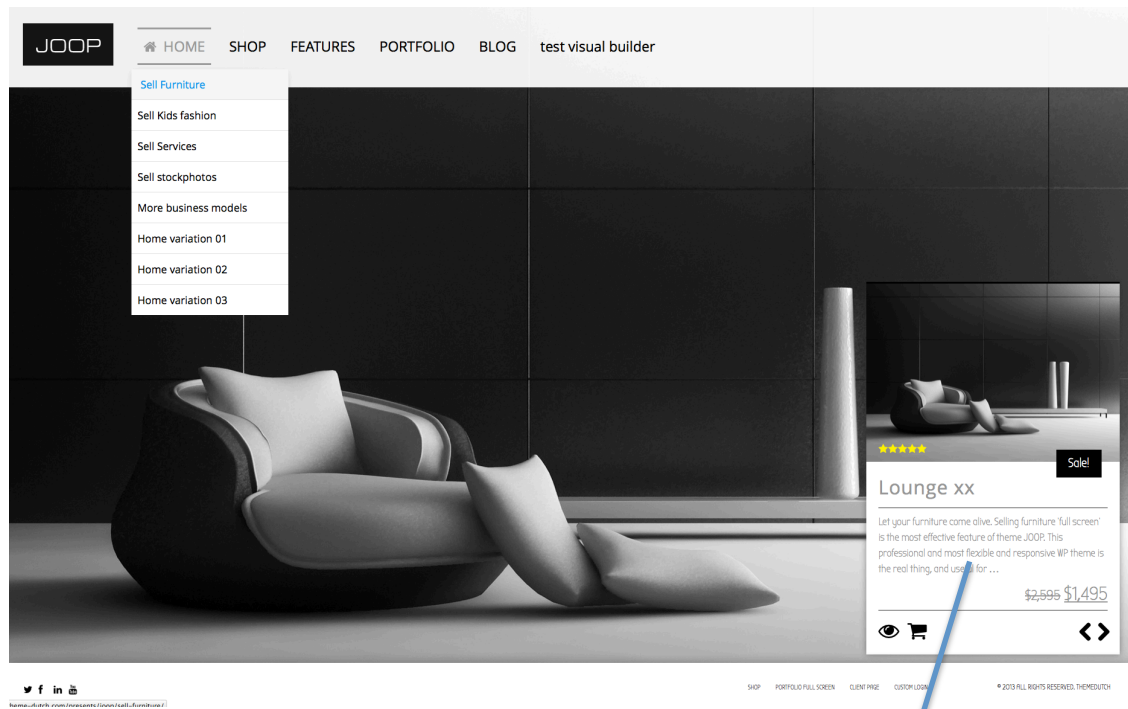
JOOP

HOME SHOP FEATURES PORTFOLIO BLOG test visual builder

Sell Furniture
Sell Kids fashion
Sell Services
Sell stockphotos
More business models
Home variation 01
Home variation 02
Home variation 03

Sale!

Lounge xx

Let your furniture come alive. Selling furniture 'full screen' is the most effective feature of theme JOOP. This professional and most flexible and responsive WP theme is the real thing, and us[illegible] for ...

~~$2,595~~ $1,495

SHOP PORTFOLIO FULL SCREEN CLIENT PAGE CUSTOM LOGIN

© 2013 ALL RIGHTS RESERVED. THEMEDUTCH

heme-dutch.com/presents/joop/sell-furniture/